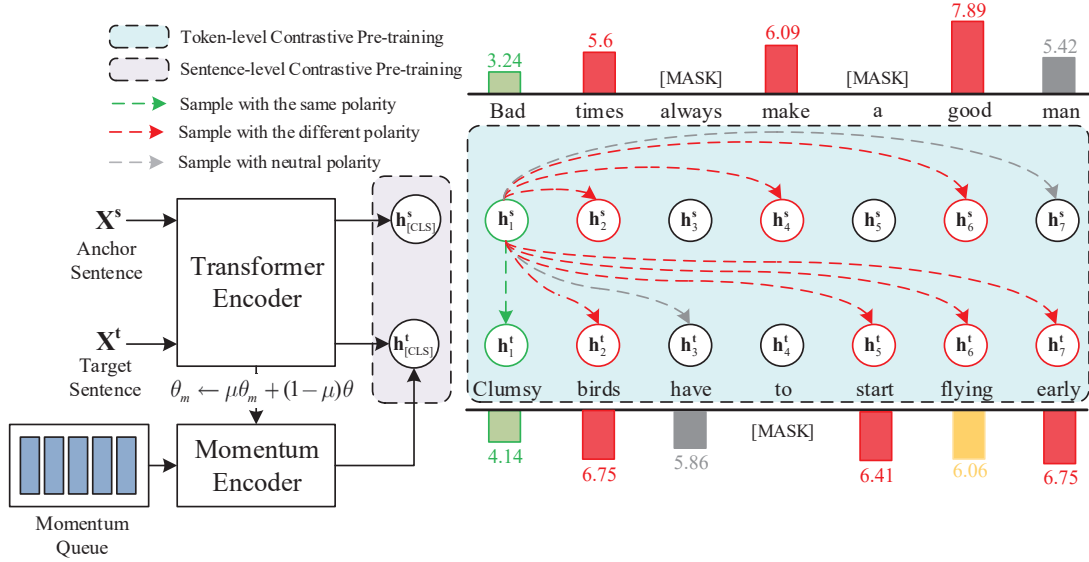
Token-level Contrastive Pre-training
Sentence-level Contrastive Pre-training
Sample with the same polarity
Sample with the different polarity
Sample with neutral polarity

$\mathbf{X}^s$
Anchor Sentence

$\mathbf{X}^t$
Target Sentence

Transformer Encoder

$\mathbf{h}^s_{[CLS]}$

$\mathbf{h}^t_{[CLS]}$

$\theta_m \leftarrow \mu\theta_m + (1-\mu)\theta$

Momentum Encoder

Momentum Queue

3.24 5.6 6.09 7.89 5.42
[MASK] [MASK]
Bad times always make a good man

$\mathbf{h}^s_1$ $\mathbf{h}^s_2$ $\mathbf{h}^s_3$ $\mathbf{h}^s_4$ $\mathbf{h}^s_5$ $\mathbf{h}^s_6$ $\mathbf{h}^s_7$

$\mathbf{h}^t_1$ $\mathbf{h}^t_2$ $\mathbf{h}^t_3$ $\mathbf{h}^t_4$ $\mathbf{h}^t_5$ $\mathbf{h}^t_6$ $\mathbf{h}^t_7$

Clumsy birds have to start flying early
[MASK]
4.14 6.75 5.86 6.41 6.06 6.75